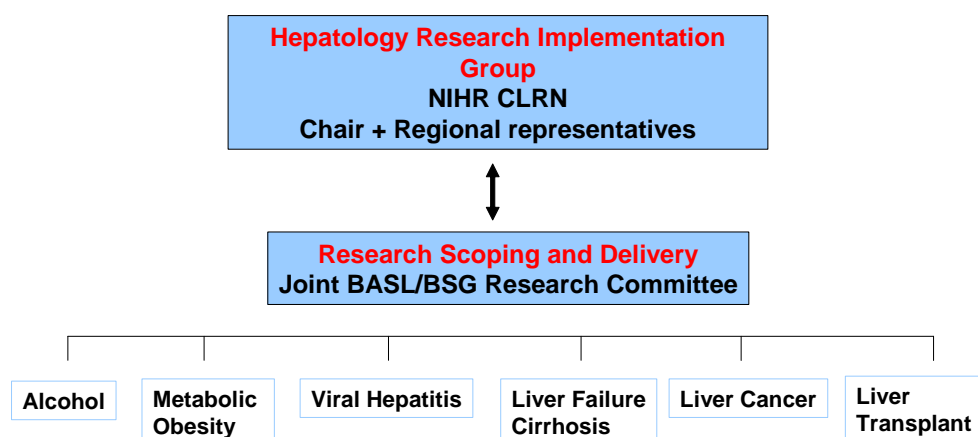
Hepatology Research Implementation Group
NIHR CLRN
Chair + Regional representatives

Research Scoping and Delivery
Joint BASL/BSG Research Committee

Alcohol

Metabolic Obesity

Viral Hepatitis

Liver Failure Cirrhosis

Liver Cancer

Liver Transplant